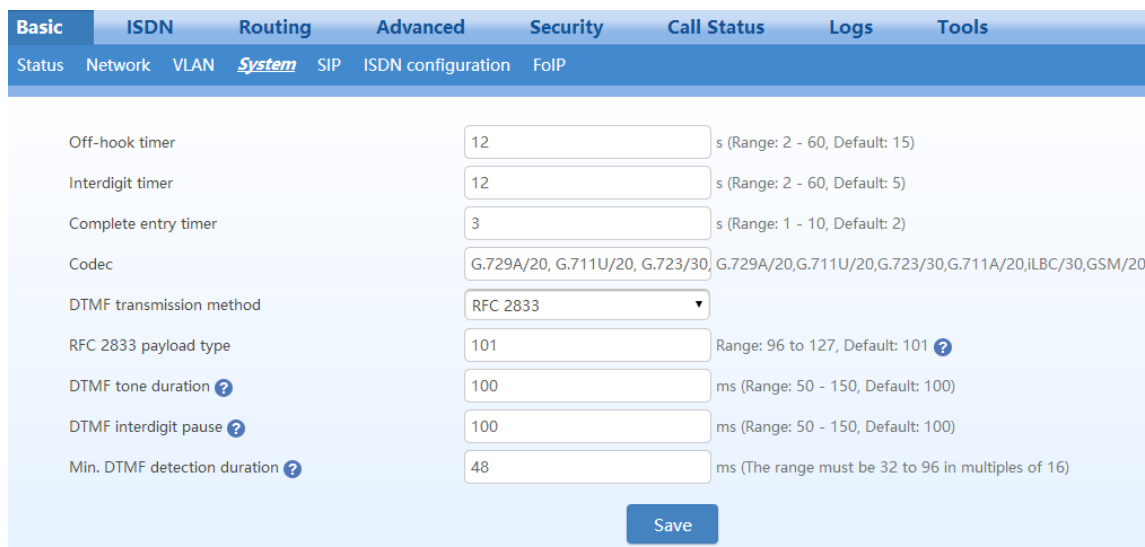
Basic ISDN Routing Advanced Security Call Status Logs Tools

Status Network VLAN System SIP ISDN configuration FoIP

| | | |
|---|---|---|
| Off-hook timer | 12 | s (Range: 2 - 60, Default: 15) |
| Interdigit timer | 12 | s (Range: 2 - 60, Default: 5) |
| Complete entry timer | 3 | s (Range: 1 - 10, Default: 2) |
| Codec | G.729A/20, G.711U/20, G.723/30, | G.729A/20,G.711U/20,G.723/30,G.711A/20,iLBC/30,GSM/20 |
| DTMF transmission method | RFC 2833 | |
| RFC 2833 payload type | 101 | Range: 96 to 127, Default: 101 |
| DTMF tone duration | 100 | ms (Range: 50 - 150, Default: 100) |
| DTMF interdigit pause | 100 | ms (Range: 50 - 150, Default: 100) |
| Min. DTMF detection duration | 48 | ms (The range must be 32 to 96 in multiples of 16) |

Save